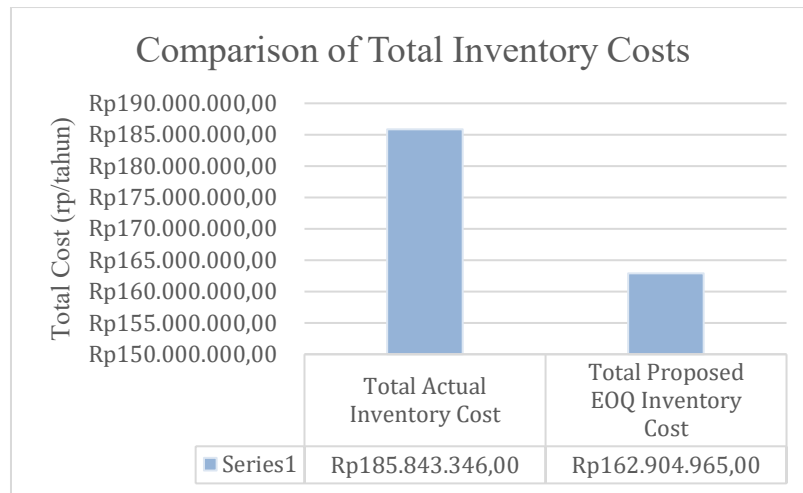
Comparison of Total Inventory Costs

Total Cost (rp/tahun)

Rp190.000.000,00
Rp185.000.000,00
Rp180.000.000,00
Rp175.000.000,00
Rp170.000.000,00
Rp165.000.000,00
Rp160.000.000,00
Rp155.000.000,00
Rp150.000.000,00

| | Total Actual Inventory Cost | Total Proposed EOQ Inventory Cost |
|---|---|---|
| Series1 | Rp185.843.346,00 | Rp162.904.965,00 |